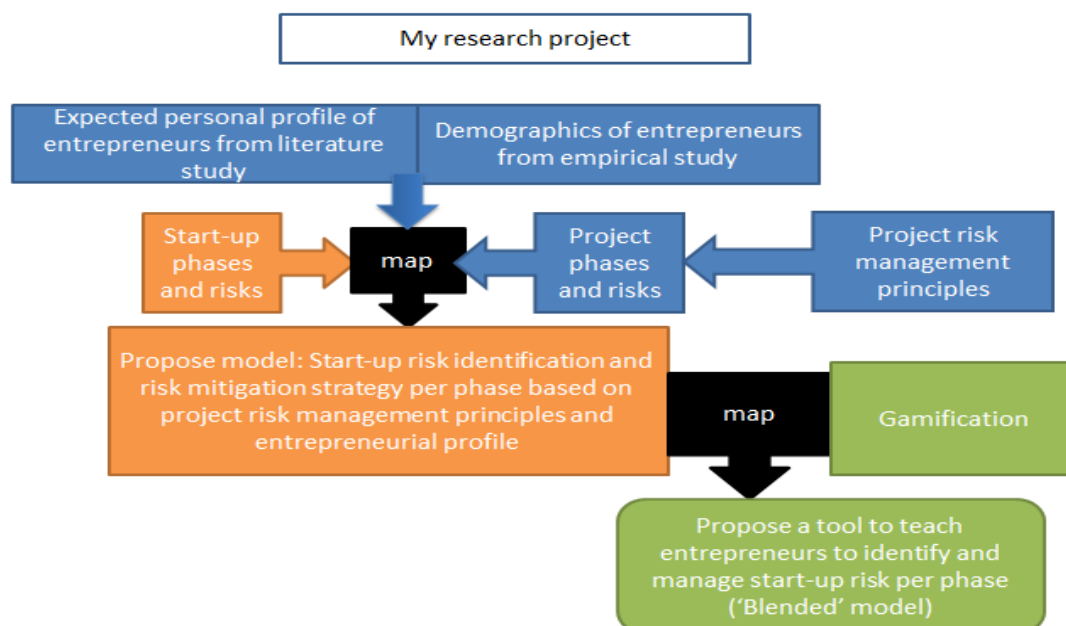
My research project

Expected personal profile of entrepreneurs from literature study

Demographics of entrepreneurs from empirical study

Start-up phases and risks

map

Project phases and risks

Project risk management principles

Propose model: Start-up risk identification and risk mitigation strategy per phase based on project risk management principles and entrepreneurial profile

map

Gamification

Propose a tool to teach entrepreneurs to identify and manage start-up risk per phase ('Blended' model)